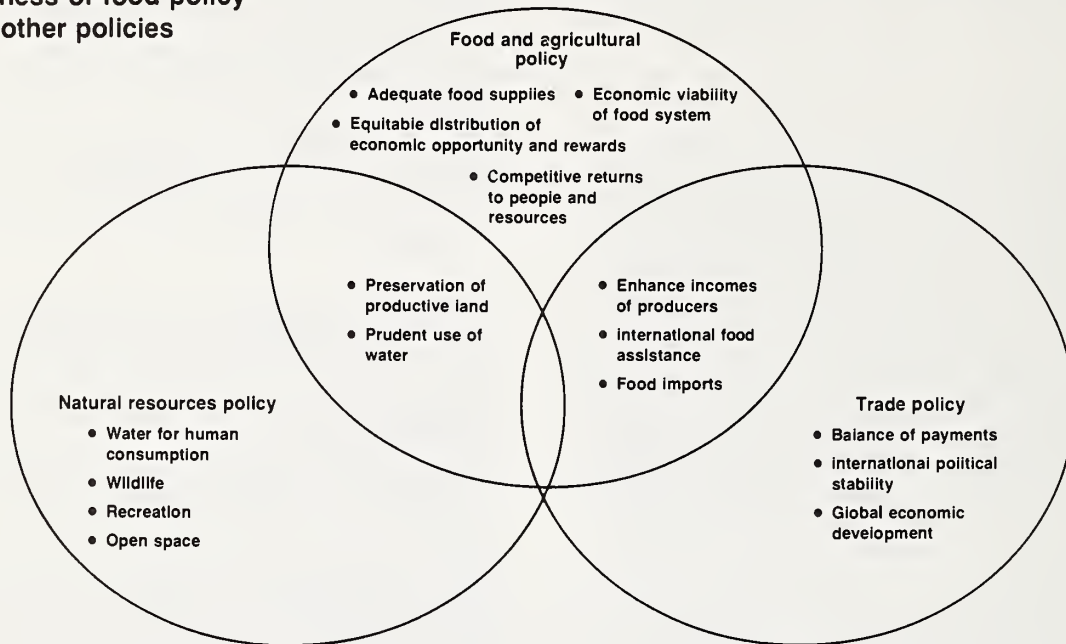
ness of food policy
other policies

Food and agricultural policy

• Adequate food supplies
• Economic viability of food system
• Equitable distribution of economic opportunity and rewards
• Competitive returns to people and resources

• Preservation of productive land
• Prudent use of water

• Enhance incomes of producers
• International food assistance
• Food imports

Natural resources policy

• Water for human consumption
• Wildlife
• Recreation
• Open space

Trade policy

• Balance of payments
• International political stability
• Global economic development